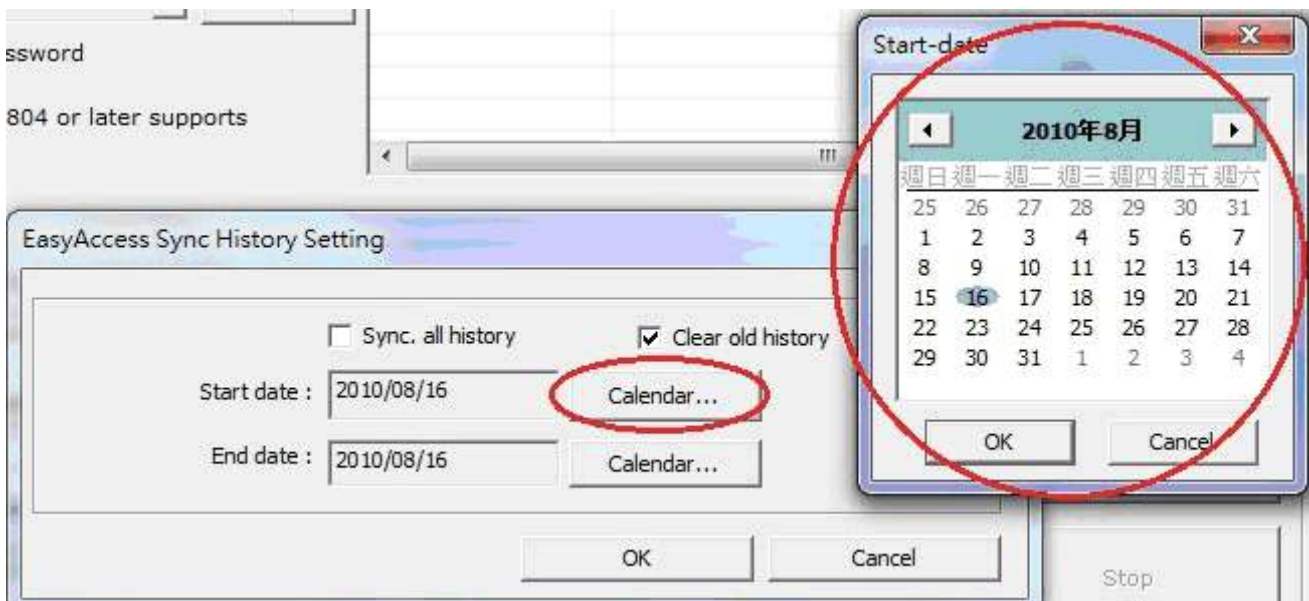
ssword

804 or later supports

EasyAccess Sync History Setting

Sync. all history

Clear old history

Start date : 2010/08/16

Calendar...

End date : 2010/08/16

Calendar...

OK

Cancel

Stop

Start-date

2010年8月

| 週日 | 週一 | 週二 | 週三 | 週四 | 週五 | 週六 |
|---|---|---|---|---|---|---|
| 25 | 26 | 27 | 28 | 29 | 30 | 31 |
| 1 | 2 | 3 | 4 | 5 | 6 | 7 |
| 8 | 9 | 10 | 11 | 12 | 13 | 14 |
| 15 | 16 | 17 | 18 | 19 | 20 | 21 |
| 22 | 23 | 24 | 25 | 26 | 27 | 28 |
| 29 | 30 | 31 | 1 | 2 | 3 | 4 |

OK

Cancel